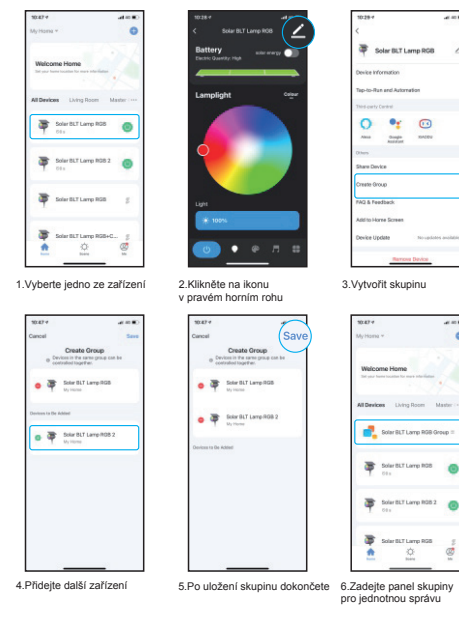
10:47
My Home
Welcome Home
Set your home location for more information
All Devices Living Room Master
Solar BLT Lamp RGB
Solar BLT Lamp RGB 2
Solar BLT Lamp RGB
Solar BLT Lamp RGB+C...
Home Scene Me

1.Vyberte jedno ze zařízení

10:29
Solar BLT Lamp RGB
Battery
solar energy
Electric Quantity: High
Lamplight
Colour
Light
100%

2.Klikněte na ikonu v pravém horním rohu

10:29
Solar BLT Lamp RGB
Device Information
Tap-to-Run and Automation
Third-party Control
Alexa Google Assistant SmartThings
Others
Share Device
Create Group
FAQ & Feedback
Add to Home Screen
Device Update No updates available
Remove Device

3.Vytvořit skupinu

10:47
Cancel Save
Create Group
Devices in the same group can be controlled together.
Solar BLT Lamp RGB
My Home
Devices to Be Added
Solar BLT Lamp RGB 2
My Home

4.Přidejte další zařízení

10:47
Cancel Save
Create Group
Devices in the same group can be controlled together.
Solar BLT Lamp RGB
My Home
Solar BLT Lamp RGB 2
My Home
Devices to Be Added

5.Po uložení skupinu dokončete

10:47
My Home
Welcome Home
Set your home location for more information
All Devices Living Room Master
Solar BLT Lamp RGB Group
Solar BLT Lamp RGB
Solar BLT Lamp RGB 2
Solar BLT Lamp RGB
Home Scene Me

6.Zadejte panel skupiny pro jednotnou správu